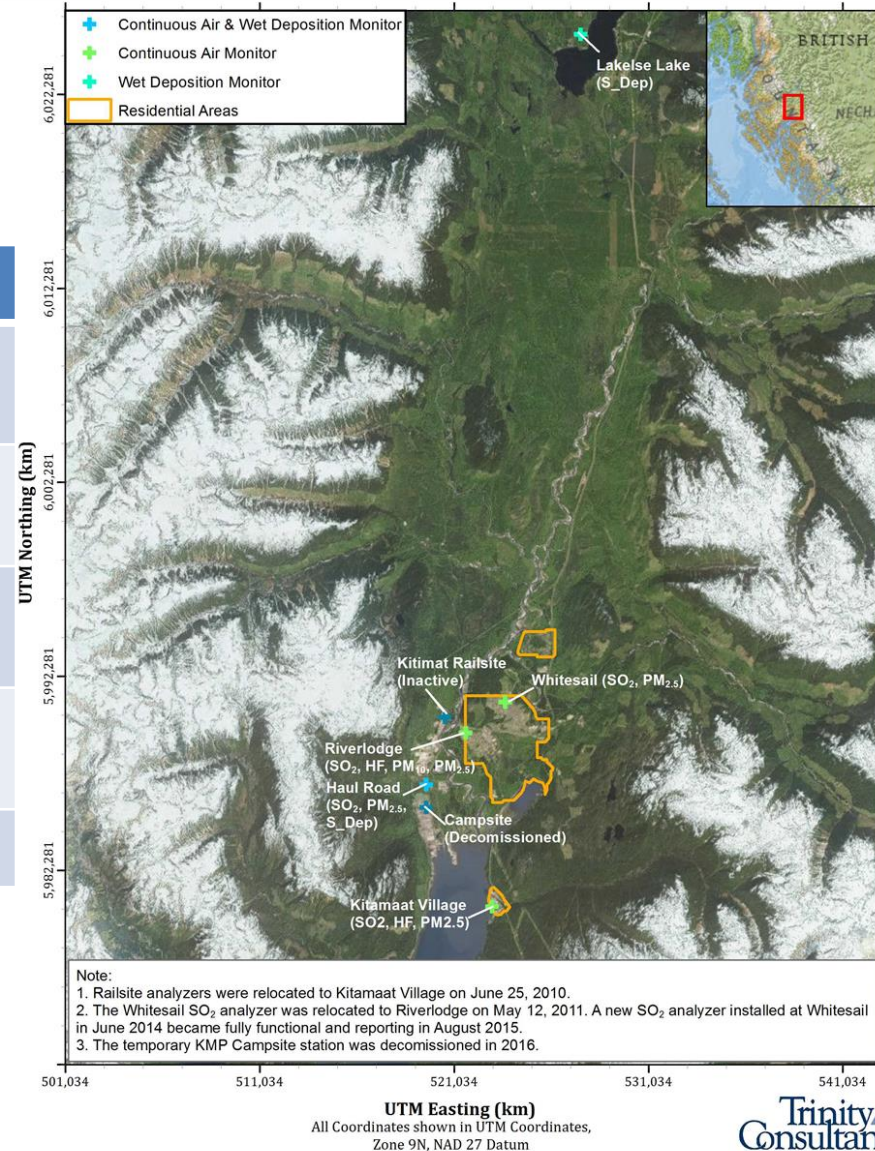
Continuous Air & Wet Deposition Monitor
Continuous Air Monitor
Wet Deposition Monitor
Residential Areas

Lakelse Lake (S_Dep)

BRITISH
NECH

6,022,281
6,012,281
6,002,281
5,992,281
5,982,281

UTM Northing (km)

Kitimat Railsite (Inactive)
Whitesail ($SO_2$, $PM_{2.5}$)
Riverlodge ($SO_2$, HF, $PM_{10}$, $PM_{2.5}$)
Haul Road ($SO_2$, $PM_{2.5}$, S_Dep)
Campsite (Decommissioned)
Kitamaat Village (SO2, HF, PM2.5)

Note:
1. Railsite analyzers were relocated to Kitamaat Village on June 25, 2010.
2. The Whitesail $SO_2$ analyzer was relocated to Riverlodge on May 12, 2011. A new $SO_2$ analyzer installed at Whitesail in June 2014 became fully functional and reporting in August 2015.
3. The temporary KMP Campsite station was decomissioned in 2016.

501,034
511,034
521,034
531,034
541,034

UTM Easting (km)
All Coordinates shown in UTM Coordinates, Zone 9N, NAD 27 Datum

Trinity Consultan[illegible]